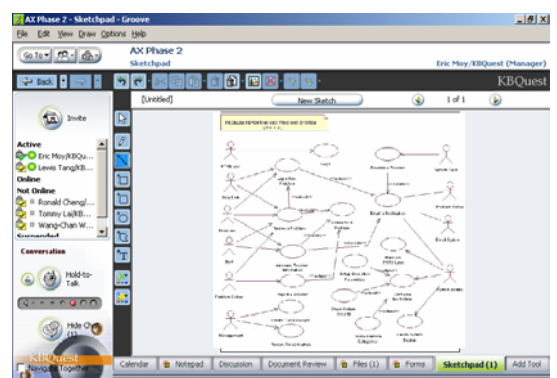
AX Phase 2 - Sketchpad - Groove

File Edit View Draw Options Help

Go To
AX Phase 2
Sketchpad
Eric Moy/KBQuest (Manager)

Back
KBQuest

Invite

Active
Eric Moy/KBQu...
Lewis Tang/KB...
Online
Not Online
Ronald Cheng/...
Tommy Lai/KB...
Wang-Chan W...
Suspended

Conversation

Hold-to-Talk

Hide

KBQuest
Navigate Together

[Untitled]
New Sketch
1 of 1

PROBLEM REPORTING AND TRACKING SYSTEM

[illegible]

Calendar
Notepad
Discussion
Document Review
Files (1)
Forms
Sketchpad (1)
Add Tool